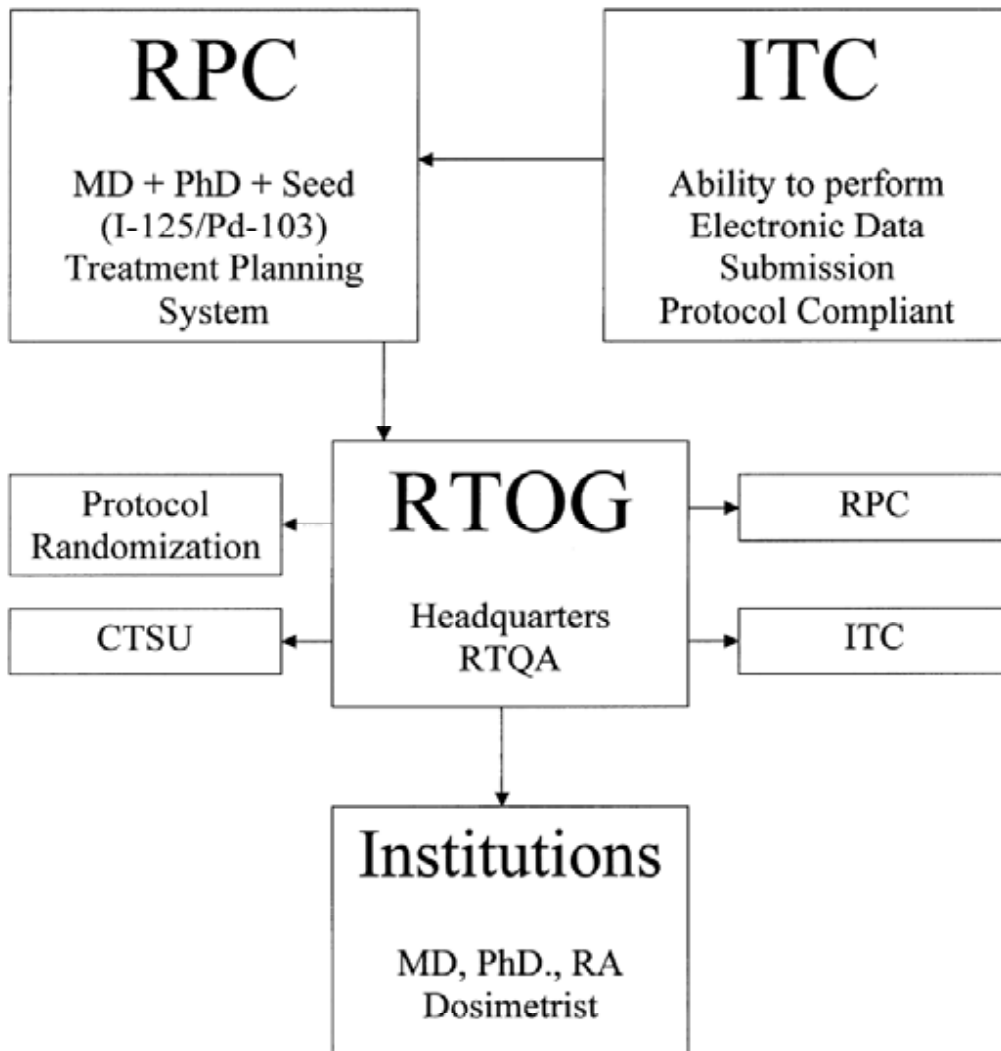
RPC

MD + PhD + Seed (I-125/Pd-103) Treatment Planning System

ITC

Ability to perform Electronic Data Submission Protocol Compliant

Protocol Randomization

CTSU

RTOG

Headquarters RTQA

RPC

ITC

Institutions

MD, PhD., RA Dosimetrist